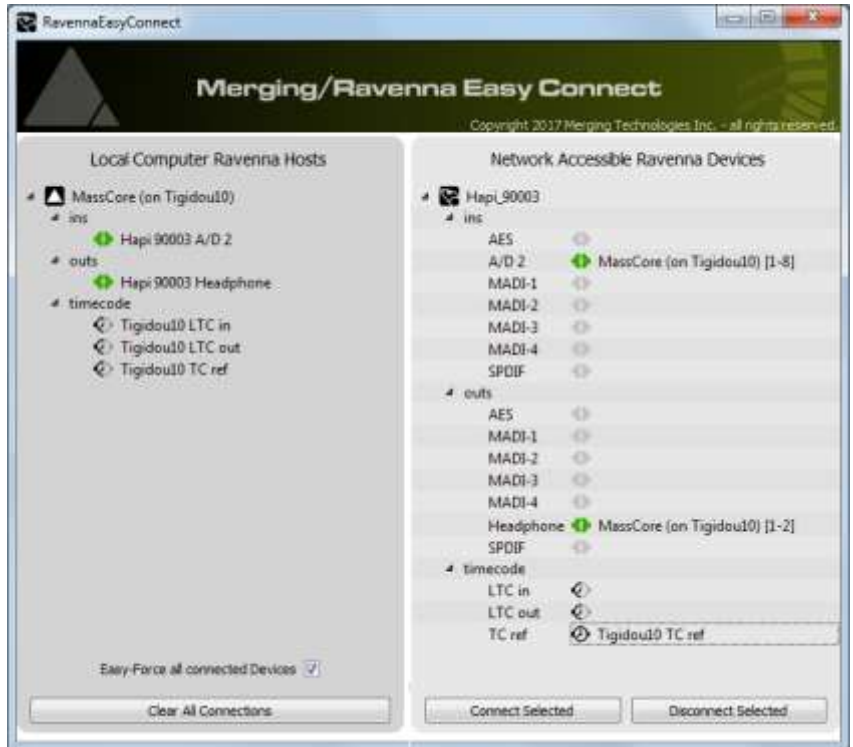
RavennaEasyConnect

Merging/Ravenna Easy Connect

Copyright 2017 Merging Technologies Inc. - all rights reserved.

Local Computer Ravenna Hosts

MassCore (on Tigidou10)
ins
Hapi 90003 A/D 2
outs
Hapi 90003 Headphone
timecode
Tigidou10 LTC in
Tigidou10 LTC out
Tigidou10 TC ref

Easy-Force all connected Devices

Clear All Connections

Network Accessible Ravenna Devices

Hapi_90003
ins
AES
A/D 2 MassCore (on Tigidou10) [1-8]
MADI-1
MADI-2
MADI-3
MADI-4
SPDIF
outs
AES
MADI-1
MADI-2
MADI-3
MADI-4
Headphone MassCore (on Tigidou10) [1-2]
SPDIF
timecode
LTC in
LTC out
TC ref Tigidou10 TC ref

Connect Selected

Disconnect Selected